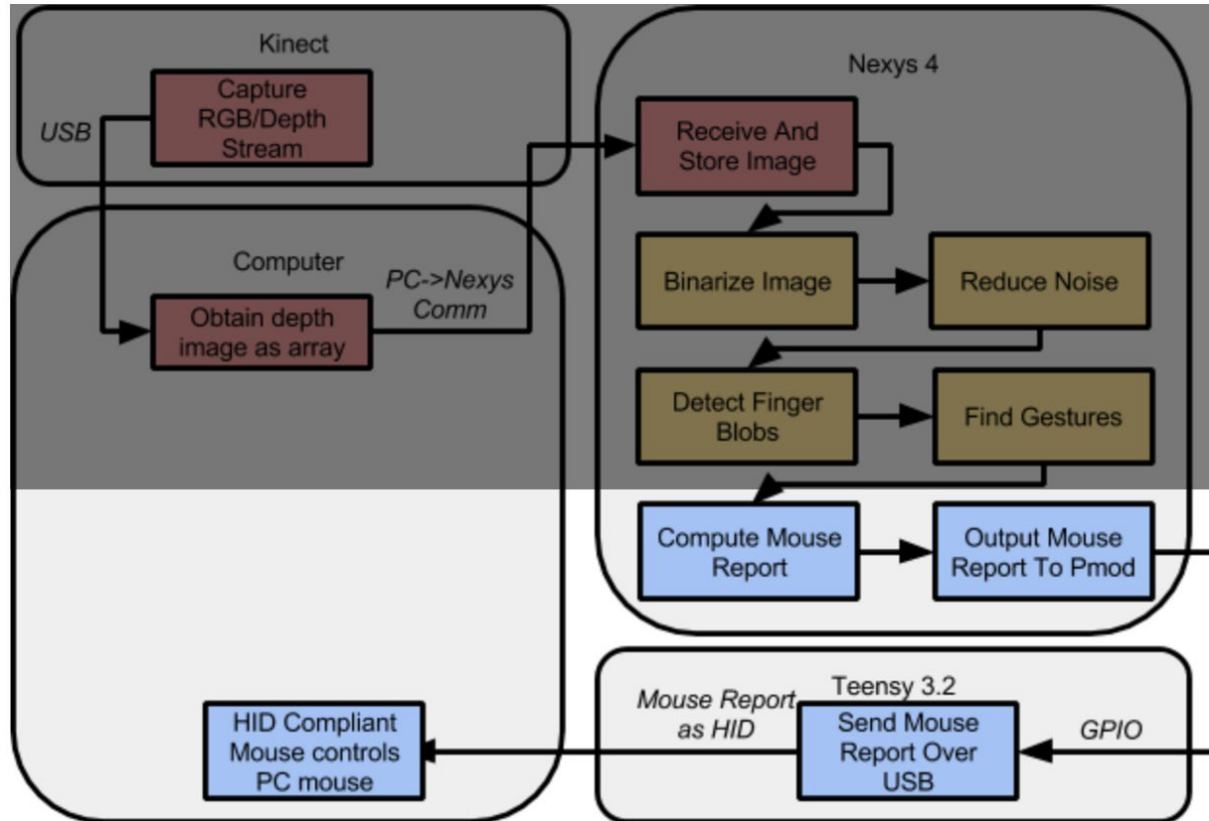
Kinect

Capture RGB/Depth Stream

USB

Nexys 4

Receive And Store Image

Computer

PC->Nexys Comm

Obtain depth image as array

Binarize Image

Reduce Noise

Detect Finger Blobs

Find Gestures

Compute Mouse Report

Output Mouse Report To Pmod

Teensy 3.2

Mouse Report as HID

Send Mouse Report Over USB

GPIO

HID Compliant Mouse controls PC mouse